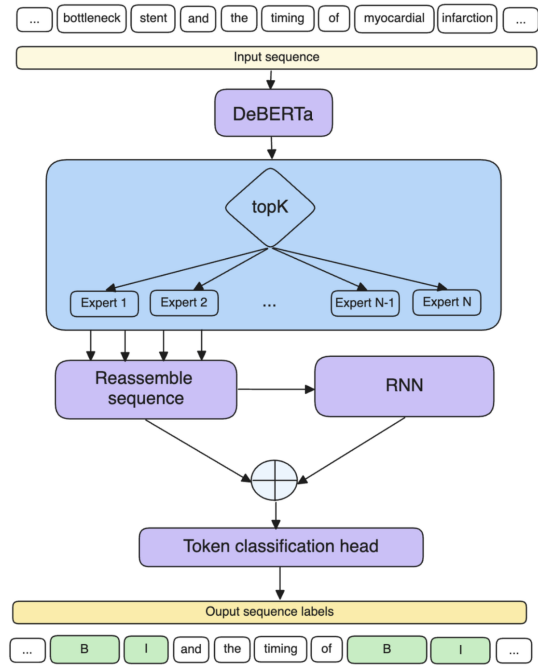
... bottleneck stent and the timing of myocardial infarction ...

Input sequence

DeBERTa

topK

Expert 1 Expert 2 ... Expert N-1 Expert N

Reassemble sequence

RNN

Token classification head

Ouput sequence labels

... B I and the timing of B I ...